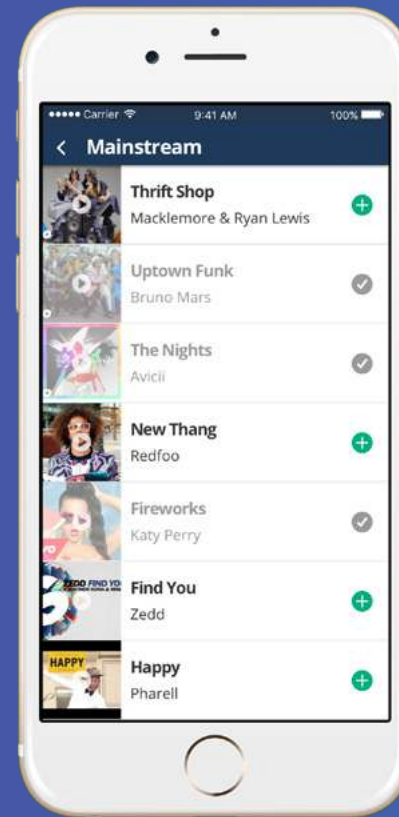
••••• Carrier 9:41 AM 100%

Mainstream

Thrift Shop
Macklemore & Ryan Lewis

Uptown Funk
Bruno Mars

The Nights
Avicii

New Thang
Redfoo

Fireworks
Katy Perry

ZEDD FIND YOU
Find You
Zedd

HAPPY
Happy
Pharell